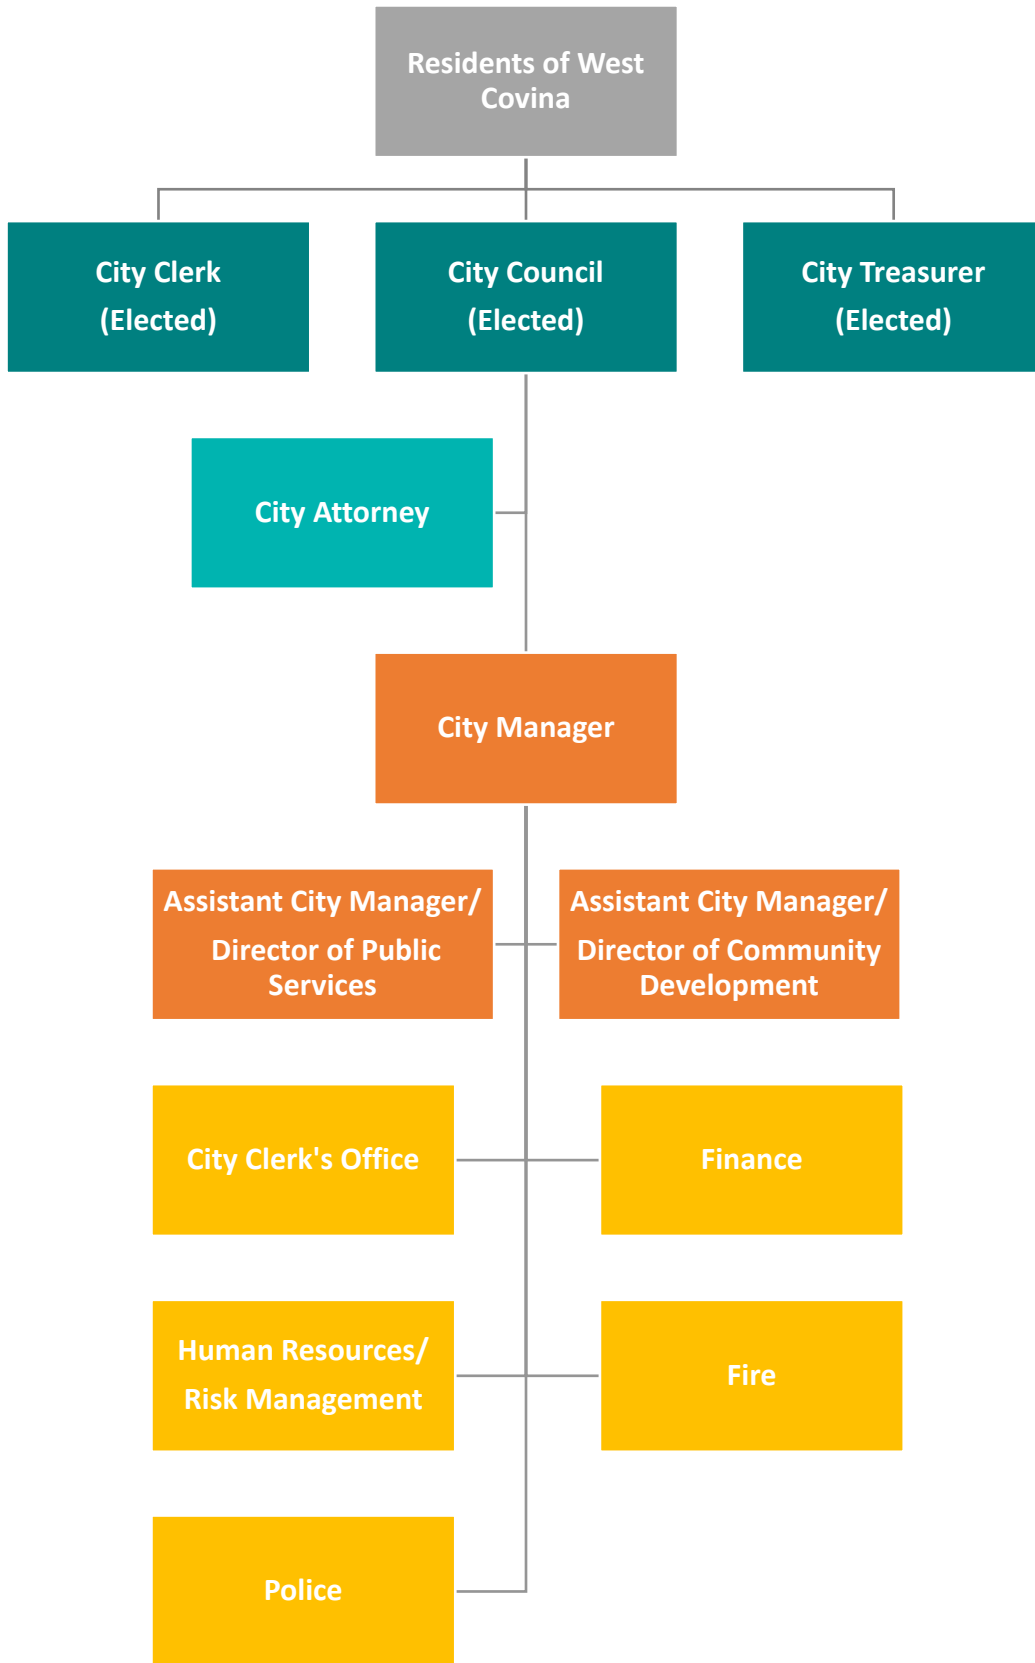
Residents of West Covina

City Clerk (Elected)

City Council (Elected)

City Treasurer (Elected)

City Attorney

City Manager

Assistant City Manager/ Director of Public Services

Assistant City Manager/ Director of Community Development

City Clerk's Office

Finance

Human Resources/ Risk Management

Fire

Police